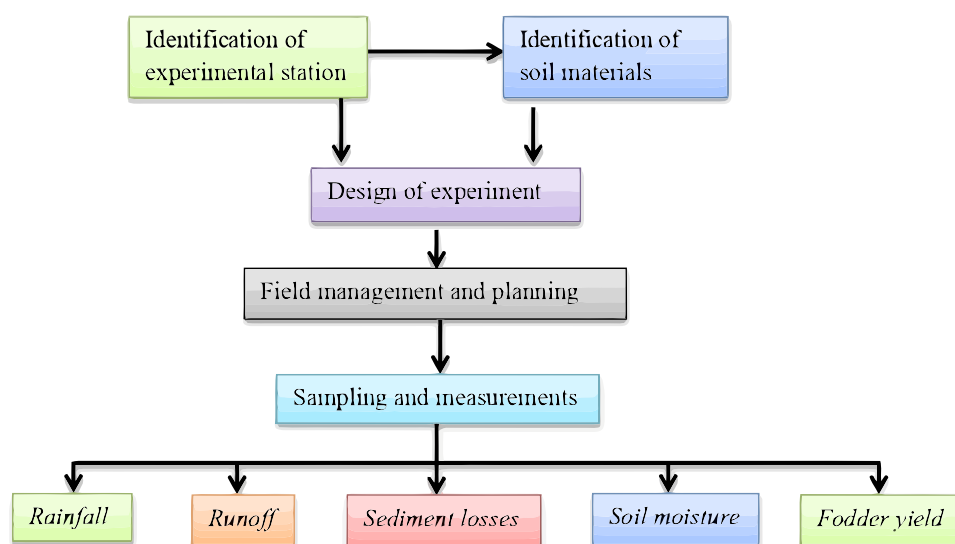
Identification of experimental station

Identification of soil materials

Design of experiment

Field management and planning

Sampling and measurements

Rainfall

Runoff

Sediment losses

Soil moisture

Fodder yield